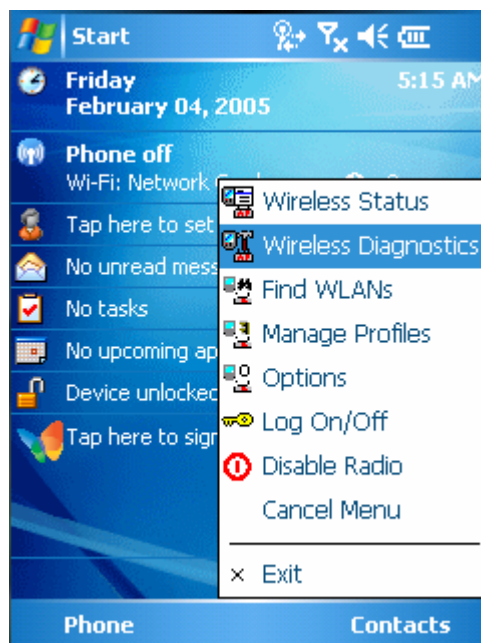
Start

Friday
February 04, 2005
5:15 AM

Phone off
Wi-Fi: Network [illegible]

Tap here to set

No unread mess

No tasks

No upcoming ap

Device unlocked

Tap here to sigr

Wireless Status
Wireless Diagnostics
Find WLANs
Manage Profiles
Options
Log On/Off
Disable Radio
Cancel Menu
× Exit

Phone
Contacts